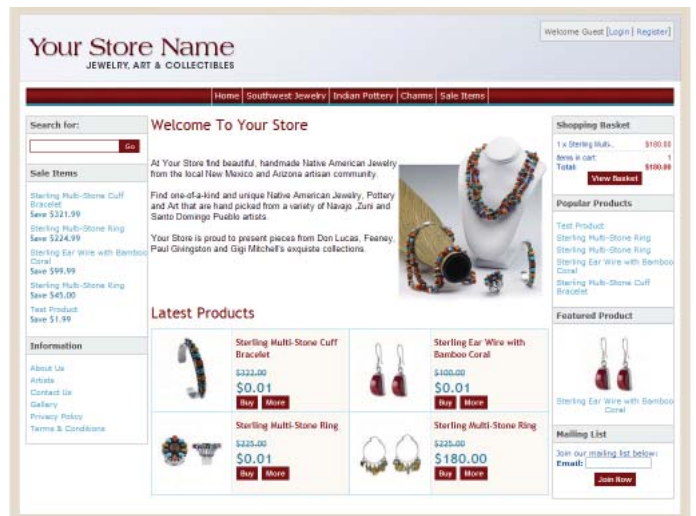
Your Store Name
JEWELRY, ART & COLLECTIBLES

Welcome Guest [Login | Register]

Home | Southwest Jewelry | Indian Pottery | Charms | Sale Items

Search for:
Go

Sale Items
Sterling Multi-Stone Cuff Bracelet
Save $321.99
Sterling Multi-Stone Ring
Save $224.99
Sterling Ear Wire with Bamboo Coral
Save $99.99
Sterling Multi-Stone Ring
Save $45.00
Test Product
Save $1.99

Information
About Us
Artists
Contact Us
Gallery
Privacy Policy
Terms & Conditions

Welcome To Your Store

At Your Store find beautiful, handmade Native American Jewelry from the local New Mexico and Arizona artisan community.

Find one-of-a-kind and unique Native American Jewelry, Pottery and Art that are hand picked from a variety of Navajo ,Zuni and Santo Domingo Pueblo artists.

Your Store is proud to present pieces from Don Lucas, Feeney, Paul Givingston and Gigi Mitchell's exquiste collections.

Latest Products

Sterling Multi-Stone Cuff Bracelet
$322.00
$0.01
Buy More

Sterling Ear Wire with Bamboo Coral
$100.00
$0.01
Buy More

Sterling Multi-Stone Ring
$225.00
$0.01
Buy More

Sterling Multi-Stone Ring
$225.00
$180.00
Buy More

Shopping Basket
1 x Sterling Multi-... $100.00
Items in cart: 1
Total: $100.00
View Basket

Popular Products
Test Product
Sterling Multi-Stone Ring
Sterling Multi-Stone Ring
Sterling Ear Wire with Bamboo Coral
Sterling Multi-Stone Cuff Bracelet

Featured Product
Sterling Ear Wire with Bamboo Coral

Mailing List
Join our mailing list below:
Email:
Join Now